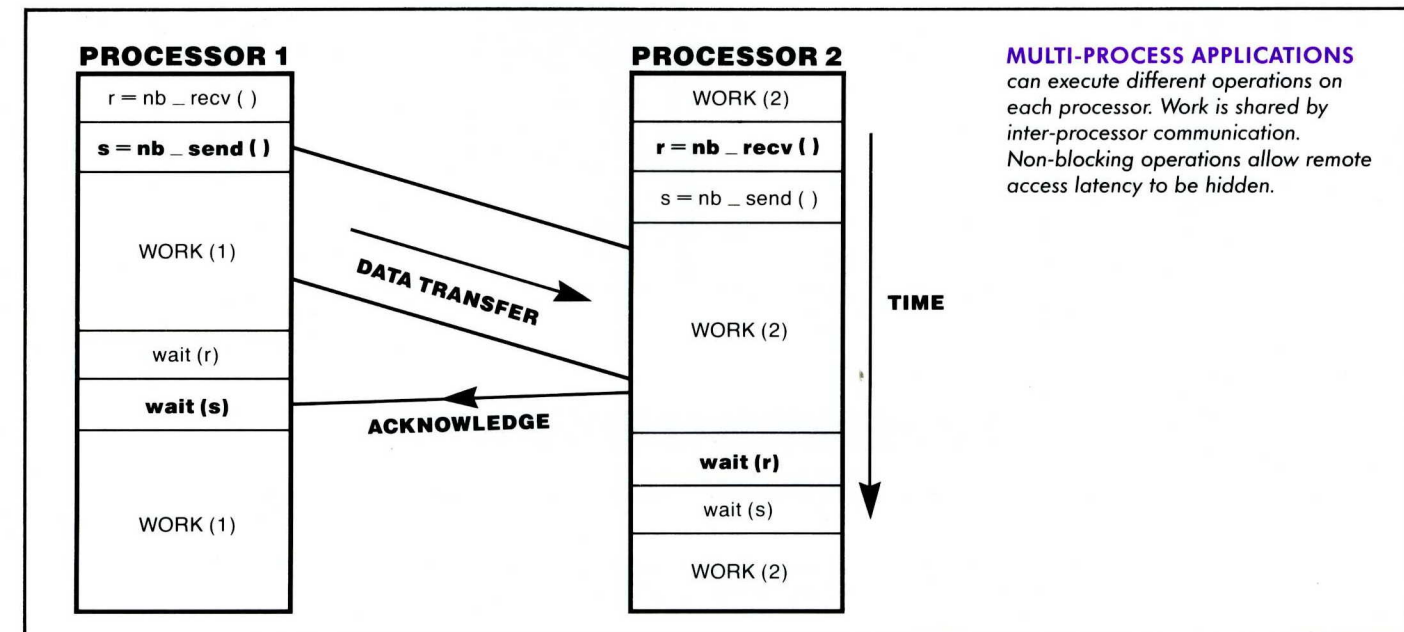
PROCESSOR 1

r = nb _ recv ( )

s = nb _ send ( )

WORK (1)

wait (r)

wait (s)

WORK (1)

DATA TRANSFER

ACKNOWLEDGE

PROCESSOR 2

WORK (2)

r = nb _ recv ( )

s = nb _ send ( )

WORK (2)

wait (r)

wait (s)

WORK (2)

TIME

MULTI-PROCESS APPLICATIONS can execute different operations on each processor. Work is shared by inter-processor communication. Non-blocking operations allow remote access latency to be hidden.